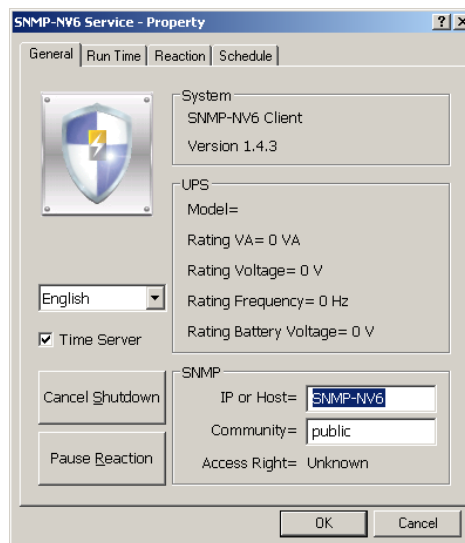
SNMP-NV6 Service - Property

? X

General | Run Time | Reaction | Schedule

System
SNMP-NV6 Client
Version 1.4.3

UPS
Model=
Rating VA= 0 VA
Rating Voltage= 0 V
Rating Frequency= 0 Hz
Rating Battery Voltage= 0 V

English

Time Server

SNMP
IP or Host= SNMP-NV6
Community= public
Access Right= Unknown

Cancel Shutdown

Pause Reaction

OK

Cancel